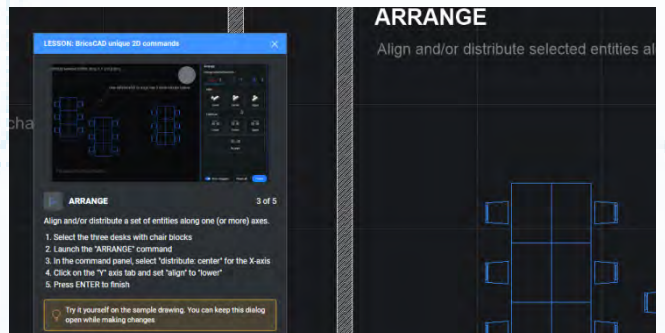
LESSON: BricsCAD unique 2D commands

ARRANGE

3 of 5

Align and/or distribute a set of entities along one (or more) axes.

1. Select the three desks with chair blocks
2. Launch the "ARRANGE" command
3. In the command panel, select "distribute: center" for the X-axis
4. Click on the "Y" axis tab and set "align" to "lower"
5. Press ENTER to finish

Try it yourself on the sample drawing. You can keep this dialog open while making changes

cha

ARRANGE

Align and/or distribute selected entities al